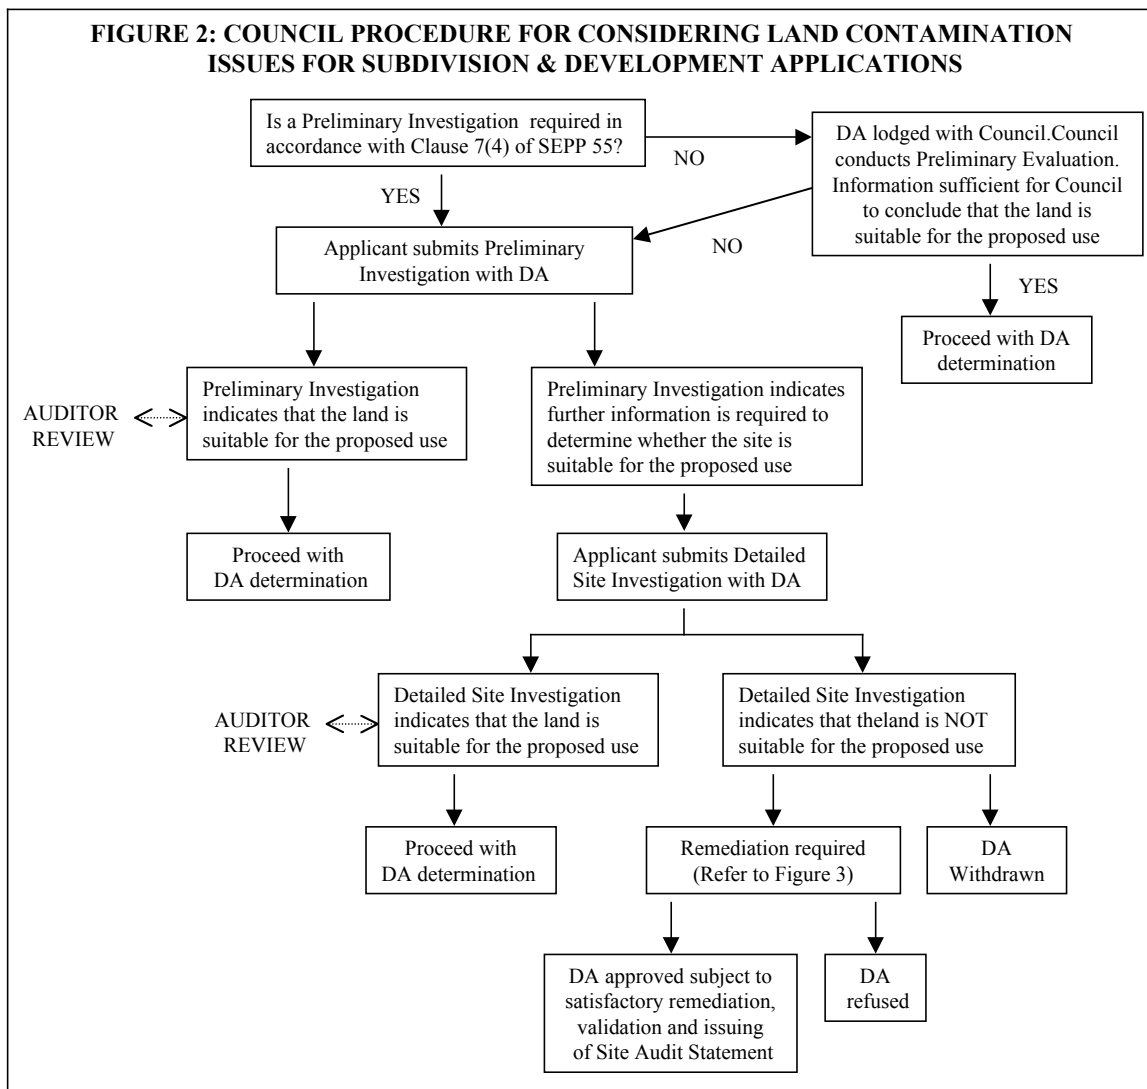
FIGURE 2: COUNCIL PROCEDURE FOR CONSIDERING LAND CONTAMINATION ISSUES FOR SUBDIVISION & DEVELOPMENT APPLICATIONS

Is a Preliminary Investigation required in accordance with Clause 7(4) of SEPP 55?

NO

DA lodged with Council.Council conducts Preliminary Evaluation. Information sufficient for Council to conclude that the land is suitable for the proposed use

YES

NO

Applicant submits Preliminary Investigation with DA

YES

Proceed with DA determination

AUDITOR REVIEW

Preliminary Investigation indicates that the land is suitable for the proposed use

Preliminary Investigation indicates further information is required to determine whether the site is suitable for the proposed use

Proceed with DA determination

Applicant submits Detailed Site Investigation with DA

AUDITOR REVIEW

Detailed Site Investigation indicates that the land is suitable for the proposed use

Detailed Site Investigation indicates that theland is NOT suitable for the proposed use

Proceed with DA determination

Remediation required (Refer to Figure 3)

DA Withdrawn

DA approved subject to satisfactory remediation, validation and issuing of Site Audit Statement

DA refused